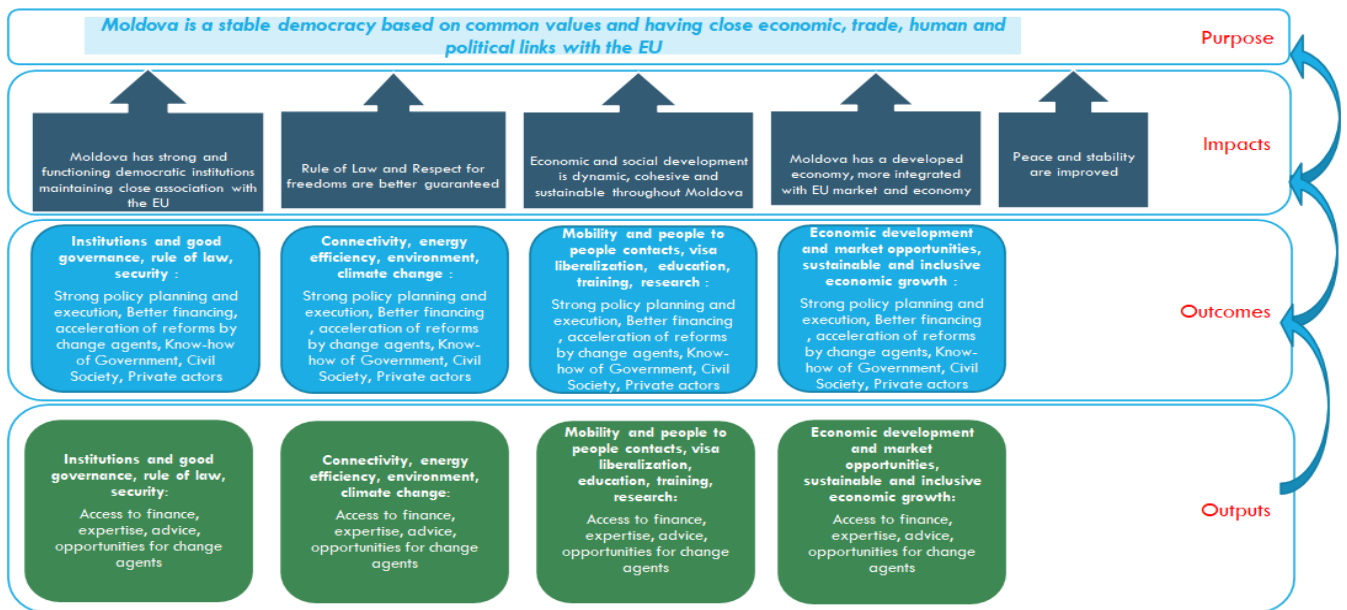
Moldova is a stable democracy based on common values and having close economic, trade, human and political links with the EU

Purpose

Moldova has strong and functioning democratic institutions maintaining close association with the EU

Rule of Law and Respect for freedoms are better guaranteed

Economic and social development is dynamic, cohesive and sustainable throughout Moldova

Moldova has a developed economy, more integrated with EU market and economy

Peace and stability are improved

Impacts

Institutions and good governance, rule of law, security :
Strong policy planning and execution, Better financing, acceleration of reforms by change agents, Know-how of Government, Civil Society, Private actors

Connectivity, energy efficiency, environment, climate change :
Strong policy planning and execution, Better financing , acceleration of reforms by change agents, Know-how of Government, Civil Society, Private actors

Mobility and people to people contacts, visa liberalization, education, training, research :
Strong policy planning and execution, Better financing , acceleration of reforms by change agents, Know-how of Government, Civil Society, Private actors

Economic development and market opportunities, sustainable and inclusive economic growth :
Strong policy planning and execution, Better financing , acceleration of reforms by change agents, Know-how of Government, Civil Society, Private actors

Outcomes

Institutions and good governance, rule of law, security:
Access to finance, expertise, advice, opportunities for change agents

Connectivity, energy efficiency, environment, climate change:
Access to finance, expertise, advice, opportunities for change agents

Mobility and people to people contacts, visa liberalization, education, training, research:
Access to finance, expertise, advice, opportunities for change agents

Economic development and market opportunities, sustainable and inclusive economic growth:
Access to finance, expertise, advice, opportunities for change agents

Outputs